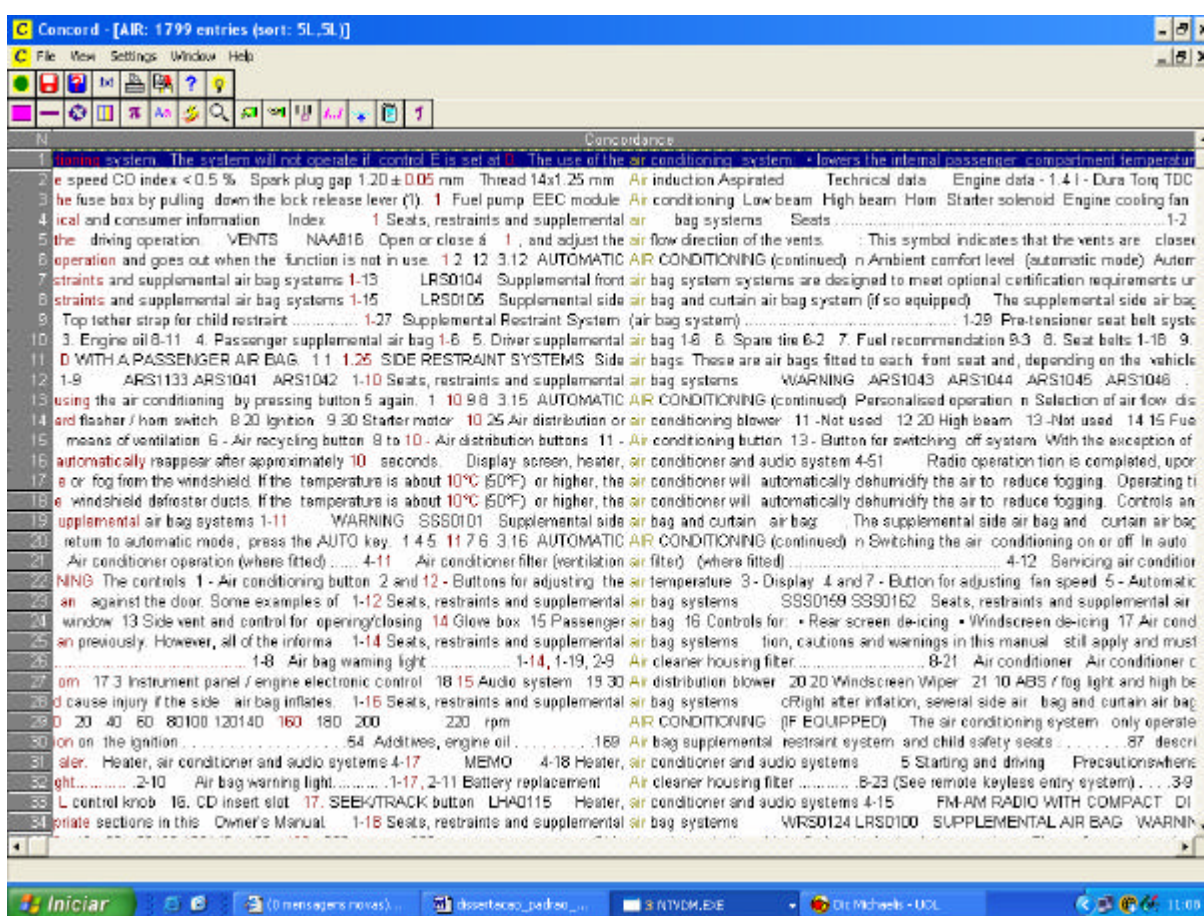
Concord - [AIR: 1799 entries (sort: 5L,5L)]

File View Settings Window Help

N | Concordance

1 tioning system. The system will not operate if control E is set at 0. The use of the air conditioning system: • lowers the internal passenger compartment temperatur
2 e speed CO index < 0.5 % Spark plug gap 1.20 ± 0.05 mm Thread 14x1.25 mm Air induction Aspirated Technical data Engine data - 1.4 l - Dura Torq TDC
3 he fuse box by pulling down the lock release lever (1). 1 Fuel pump EEC module Air conditioning Low beam High beam Horn Starter solenoid Engine cooling fan
4 ical and consumer information Index 1 Seats, restraints and supplemental air bag systems Seats ............................1-2
5 the driving operation. VENTS NAA816 Open or close á 1, and adjust the air flow direction of the vents. : This symbol indicates that the vents are close
6 operation and goes out when the function is not in use. 1.2 12 3.12 AUTOMATIC AIR CONDITIONING (continued) n Ambient comfort level (automatic mode) Autom
7 straints and supplemental air bag systems 1-13 LRS0104 Supplemental front air bag system systems are designed to meet optional certification requirements ur
8 straints and supplemental air bag systems 1-15 LRS0105 Supplemental side air bag and curtain air bag system (if so equipped) The supplemental side air bag
9 Top tether strap for child restraint ............... 1-27 Supplemental Restraint System (air bag system) ............................................. 1-29 Pre-tensioner seat belt syste
10 3. Engine oil 8-11 4. Passenger supplemental air bag 1-6 5. Driver supplemental air bag 1-6 6. Spare tire 6-2 7. Fuel recommendation 9-3 8. Seat belts 1-18 9.
11 D WITH A PASSENGER AIR BAG. 1.1 1.25 SIDE RESTRAINT SYSTEMS Side air bags These are air bags fitted to each front seat and, depending on the vehicle
12 1-9 ARS1133 ARS1041 ARS1042 1-10 Seats, restraints and supplemental air bag systems WARNING ARS1043 ARS1044 ARS1045 ARS1046
13 using the air conditioning by pressing button 5 again. 1 10 9.8 3.15 AUTOMATIC AIR CONDITIONING (continued) Personalised operation n Selection of air flow dis
14 ard flasher / horn switch 8 20 Ignition 9 30 Starter motor 10 25 Air distribution or air conditioning blower 11 -Not used 12 20 High beam 13 -Not used 14 15 Fue
15 means of ventilation 6 - Air recycling button 9 to 10 - Air distribution buttons 11 - Air conditioning button 13 - Button for switching off system With the exception of
16 automatically reappear after approximately 10 seconds. Display screen, heater, air conditioner and audio system 4-51 Radio operation tion is completed, upor
17 e or fog from the windshield. If the temperature is about 10°C (50°F) or higher, the air conditioner will automatically dehumidify the air to reduce fogging. Operating ti
18 e windshield defroster ducts. If the temperature is about 10°C (50°F) or higher, the air conditioner will automatically dehumidify the air to reduce fogging. Controls an
19 upplemental air bag systems 1-11 WARNING SSS0101 Supplemental side air bag and curtain air bag The supplemental side air bag and curtain air bag
20 return to automatic mode, press the AUTO key. 1 4 5 11 7 6 3.16 AUTOMATIC AIR CONDITIONING (continued) n Switching the air conditioning on or off In auto
21 Air conditioner operation (where fitted) ...... 4-11 Air conditioner filter (ventilation air filter) (where fitted) ......................................... 4-12 Servicing air conditior
22 NING The controls 1 - Air conditioning button 2 and 12 - Buttons for adjusting the air temperature 3 - Display 4 and 7 - Button for adjusting fan speed 5 - Automatic
23 an against the door. Some examples of 1-12 Seats, restraints and supplemental air bag systems SSS0159 SSS0162 Seats, restraints and supplemental air
24 window 13 Side vent and control for opening/closing 14 Glove box 15 Passenger air bag 16 Controls for: • Rear screen de-icing • Windscreen de-icing 17 Air cond
25 an previously. However, all of the informa 1-14 Seats, restraints and supplemental air bag systems tion, cautions and warnings in this manual still apply and must
26 ............................................ 1-8 Air bag warning light .................. 1-14, 1-19, 2-9 Air cleaner housing filter............................ 8-21 Air conditioner Air conditioner c
27 om 17 3 Instrument panel / engine electronic control 18 15 Audio system 19 30 Air distribution blower 20 20 Windscreen Wiper 21 10 ABS / fog light and high be
28 d cause injury if the side air bag inflates. 1-16 Seats, restraints and supplemental air bag systems cRight after inflation, several side air bag and curtain air bag
29 0 20 40 60 80100 120140 160 180 200 220 rpm AIR CONDITIONING (IF EQUIPPED) The air conditioning system only operate
30 on on the ignition . . . . . . . . . . . . . . . . . 54 Additives, engine oil . . . . . . . . . 169 Air bag supplemental restraint system and child safety seats . . . . . . . 87 descri
31 aler. Heater, air conditioner and audio systems 4-17 MEMO 4-18 Heater, air conditioner and audio systems 5 Starting and driving Precautionswhene
32 ght.......... 2-10 Air bag warning light.......... 1-17, 2-11 Battery replacement Air cleaner housing filter ........... 8-23 (See remote keyless entry system) . . . . 3-9
33 L control knob 16. CD insert slot 17. SEEK/TRACK button LHA0115 Heater, air conditioner and audio systems 4-15 FM-AM RADIO WITH COMPACT DI
34 oriate sections in this Owner's Manual. 1-18 Seats, restraints and supplemental air bag systems WRS0124 LRS0100 SUPPLEMENTAL AIR BAG WARNIN

Iniciar | (0 mensagens novas)... | dissertacao_padrao_... | 3 NTVDM.EXE | Dr. Michaels - UOL | 11:09